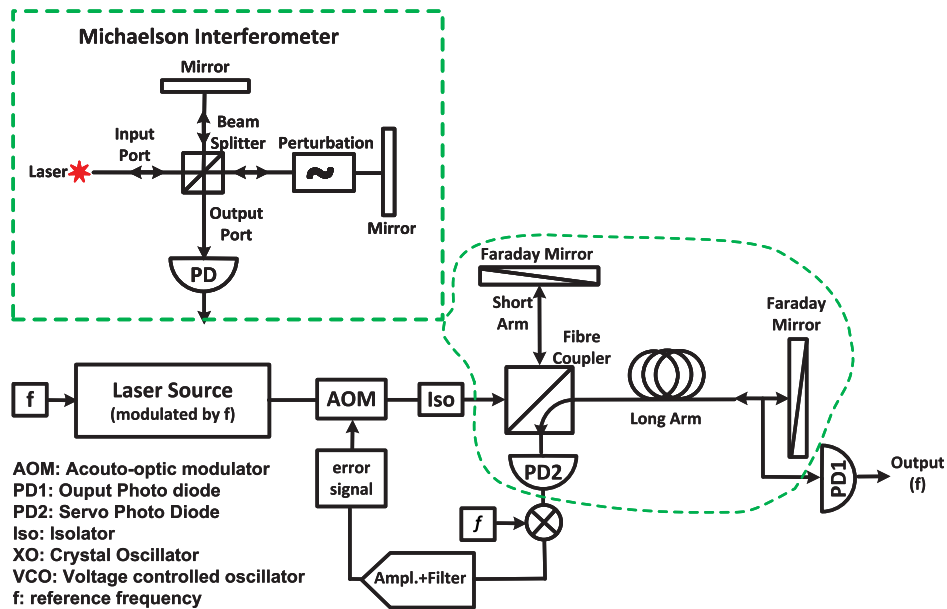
Michaelson Interferometer

Mirror

Beam Splitter

Input Port

Laser

Perturbation

Output Port

Mirror

PD

Faraday Mirror

Short Arm

Fibre Coupler

Faraday Mirror

f

Laser Source (modulated by f)

AOM

Iso

Long Arm

PD2

PD1

Output (f)

error signal

$f$

Ampl.+Filter

AOM: Acouto-optic modulator
PD1: Ouput Photo diode
PD2: Servo Photo Diode
Iso: Isolator
XO: Crystal Oscillator
VCO: Voltage controlled oscillator
f: reference frequency